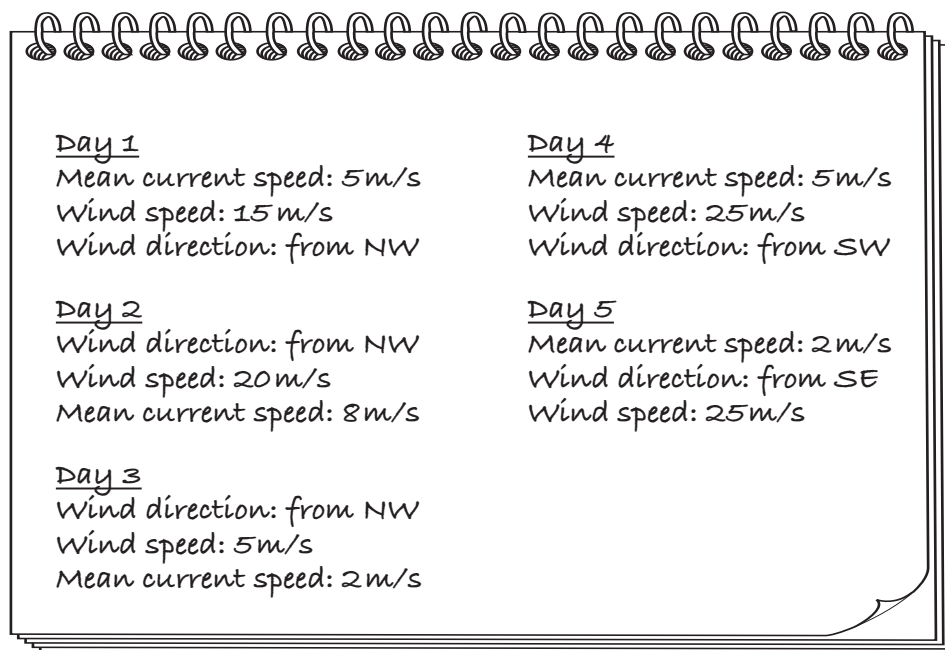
Day 1
Mean current speed: 5m/s
Wind speed: 15m/s
Wind direction: from NW

Day 2
Wind direction: from NW
Wind speed: 20m/s
Mean current speed: 8m/s

Day 3
Wind direction: from NW
Wind speed: 5m/s
Mean current speed: 2m/s

Day 4
Mean current speed: 5m/s
Wind speed: 25m/s
Wind direction: from SW

Day 5
Mean current speed: 2m/s
Wind direction: from SE
Wind speed: 25m/s